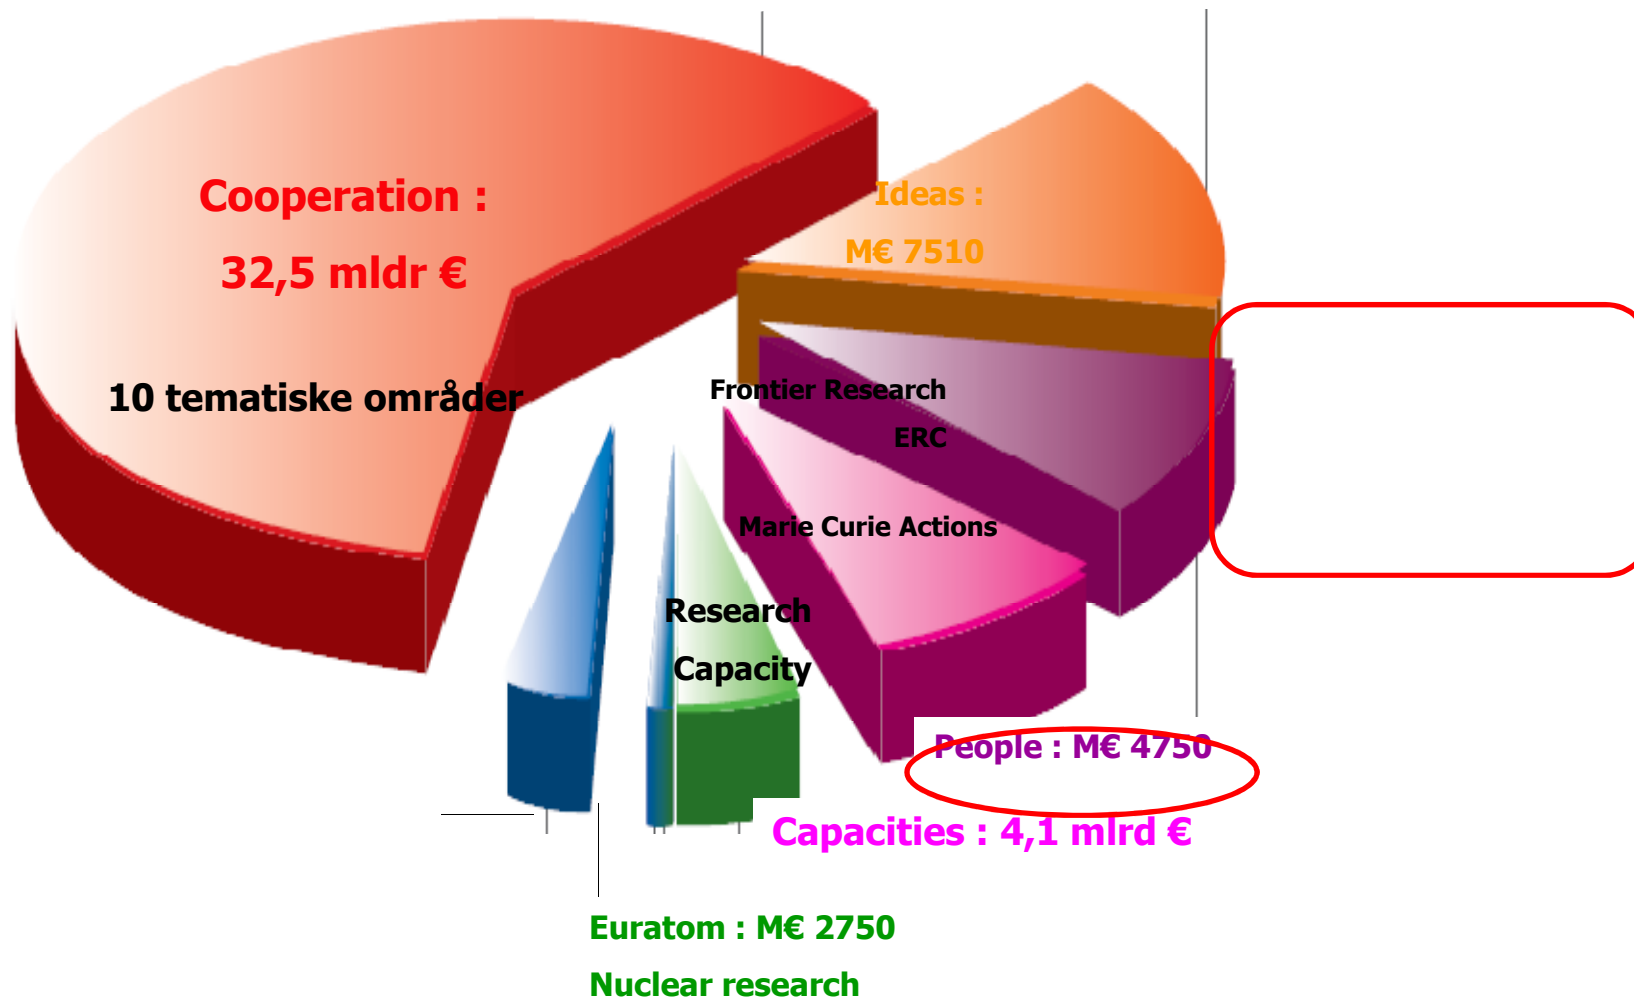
Cooperation :

32,5 mldr €

10 tematiske områder

Ideas :

M€ 7510

Frontier Research

ERC

Marie Curie Actions

Research

Capacity

People : M€ 4750

Capacities : 4,1 mlrd €

Euratom : M€ 2750

Nuclear research